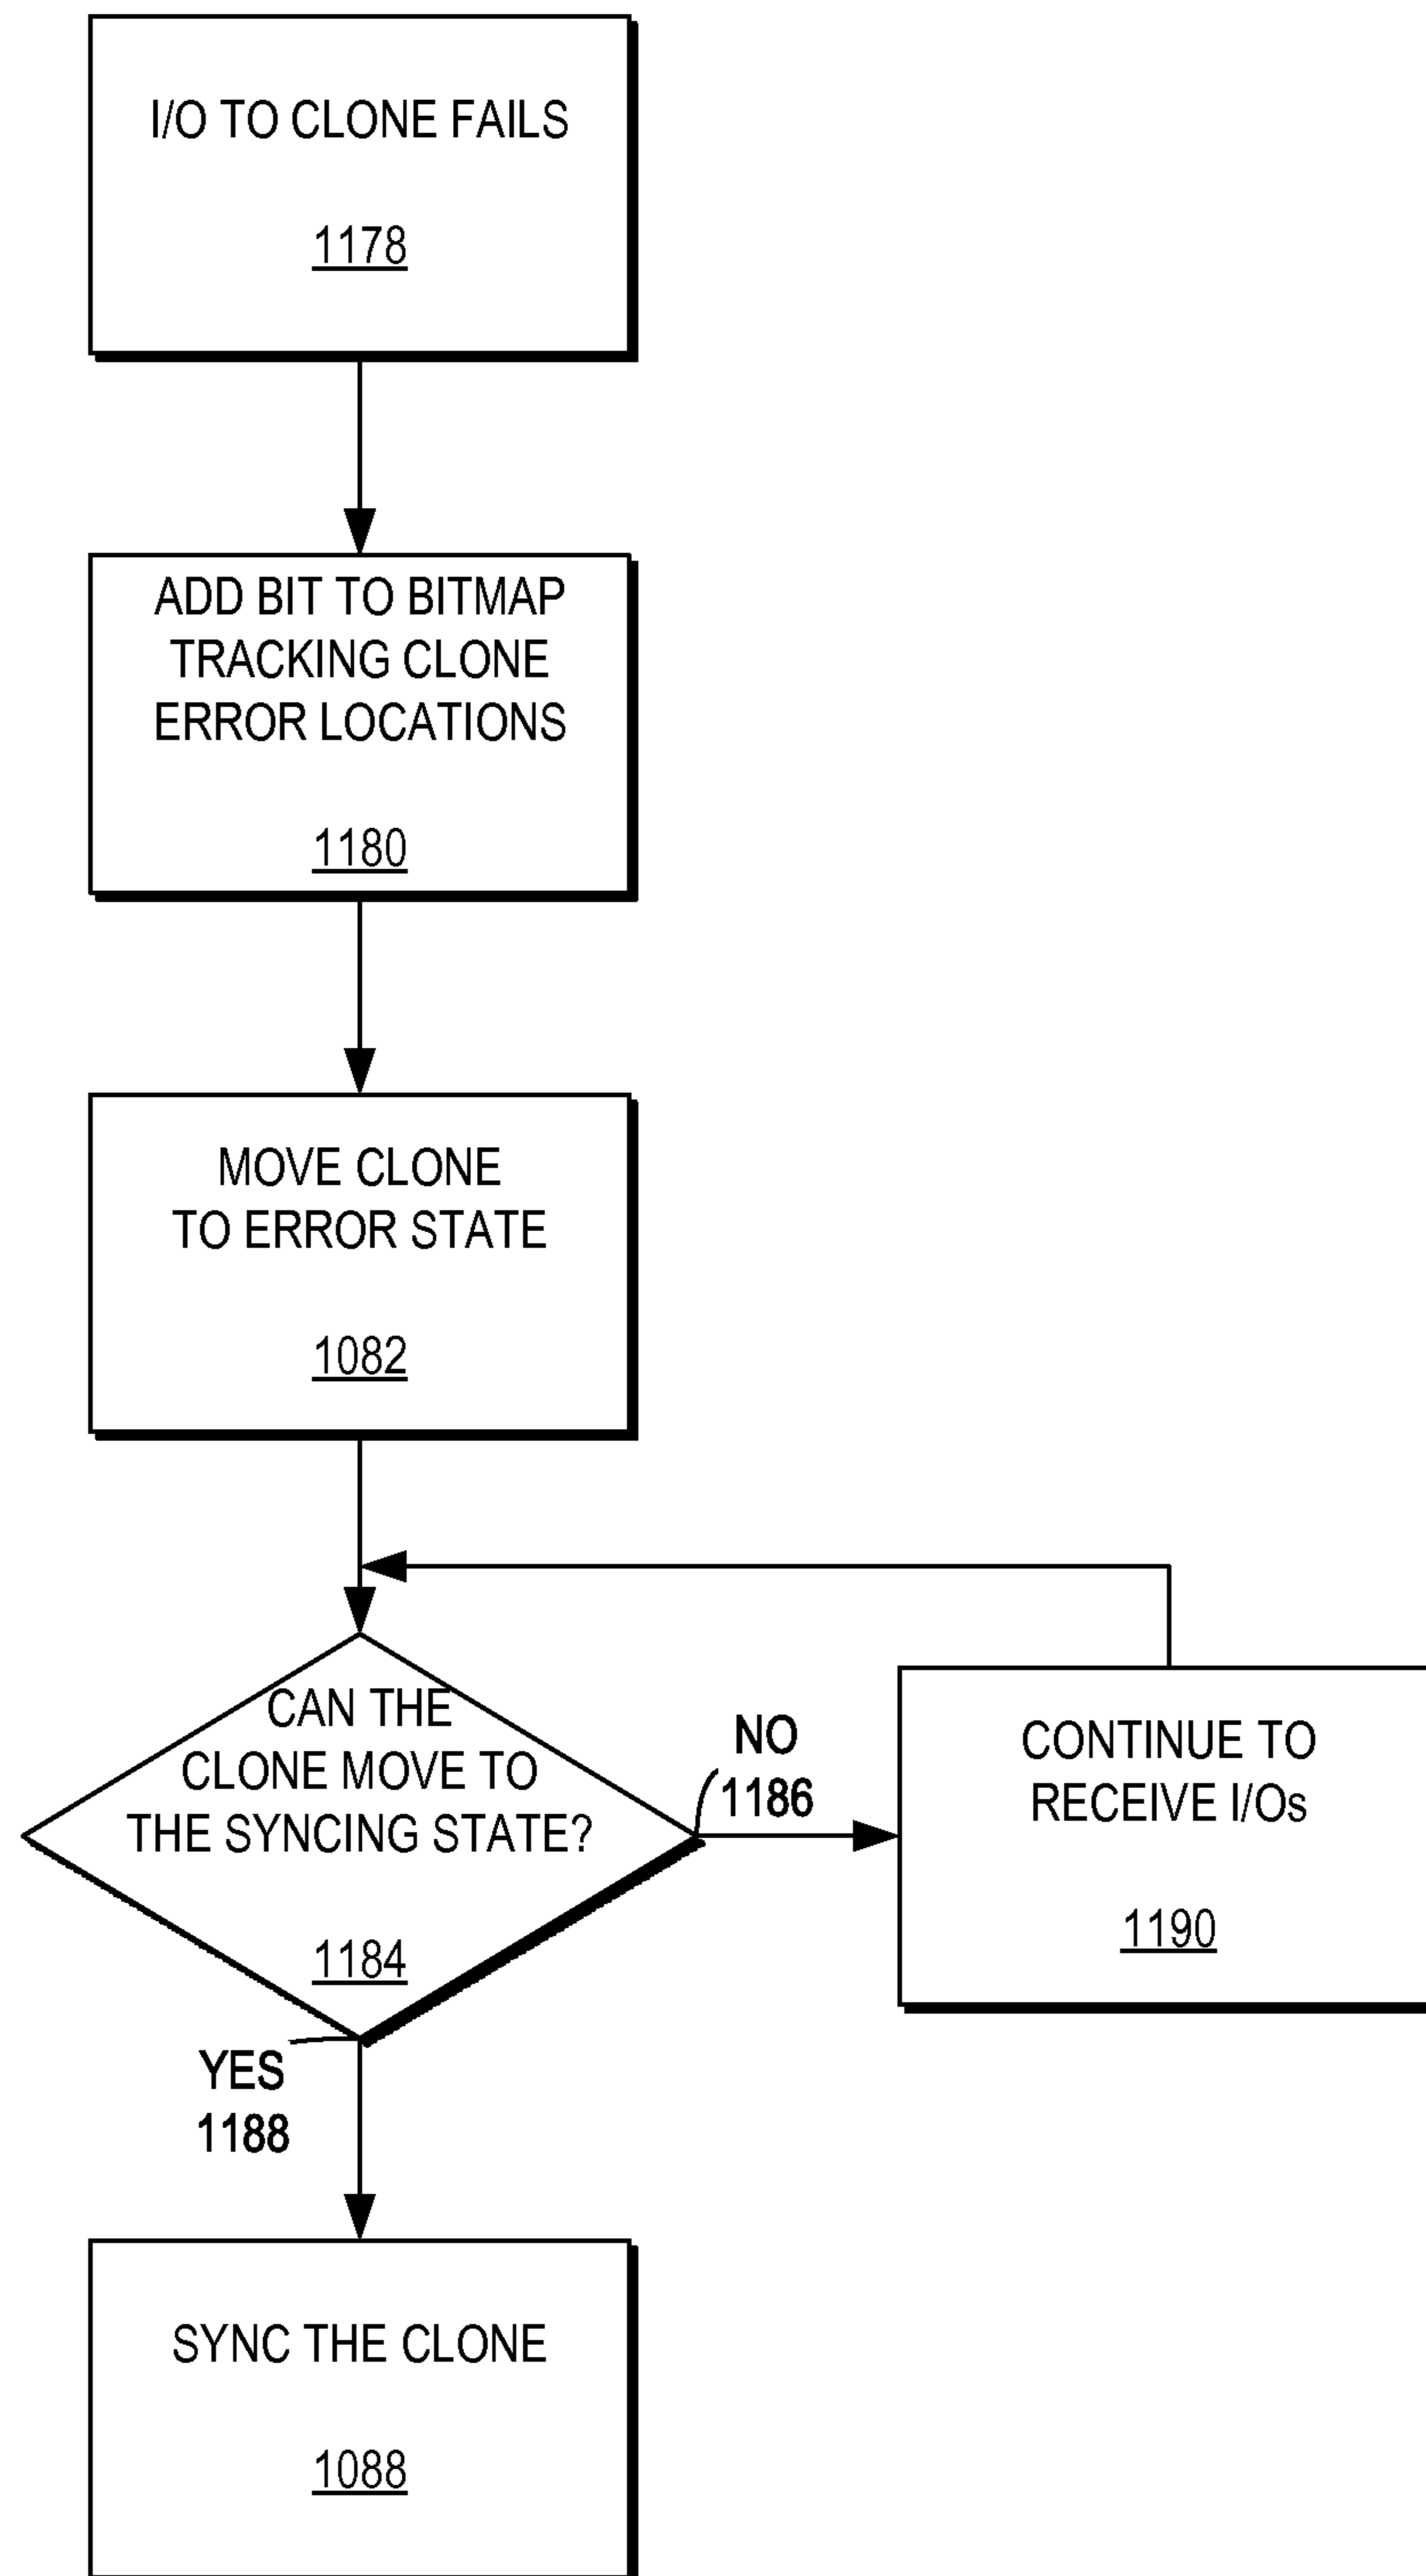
I/O TO CLONE FAILS

1178

ADD BIT TO BITMAP TRACKING CLONE ERROR LOCATIONS

1180

MOVE CLONE TO ERROR STATE

1082

CAN THE CLONE MOVE TO THE SYNCING STATE?

1184

NO
1186

CONTINUE TO RECEIVE I/Os

1190

YES
1188

SYNC THE CLONE

1088